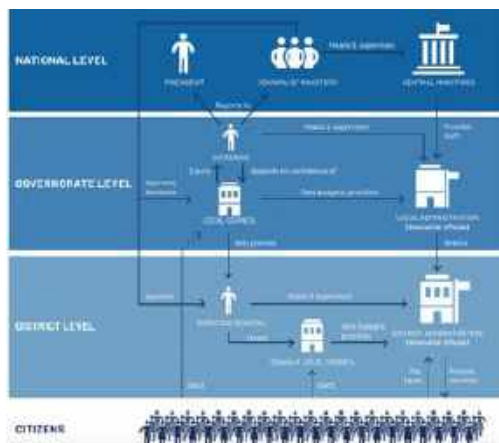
NATIONAL LEVEL

PRESIDENT

COUNCIL OF MINISTERS

Finance supervision

CENTRAL MINISTRIES

Reports to

GOVERNOR

Finance supervision

Provides staff

GOVERNORATE LEVEL

Approves decisions

Elects

Appoints the secretary of

LOCAL COUNCIL

Sets budgets priorities

LOCAL ADMINISTRATION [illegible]

Staffs

Sets priorities

Appoints

DIRECTOR GENERAL

Finance supervision

DISTRICT LEVEL

Heads

DISTRICT LOCAL COUNCIL

Sets budgets priorities

DISTRICT ADMINISTRATION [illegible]

Elect

Elect

Pay taxes

Provide services

CITIZENS